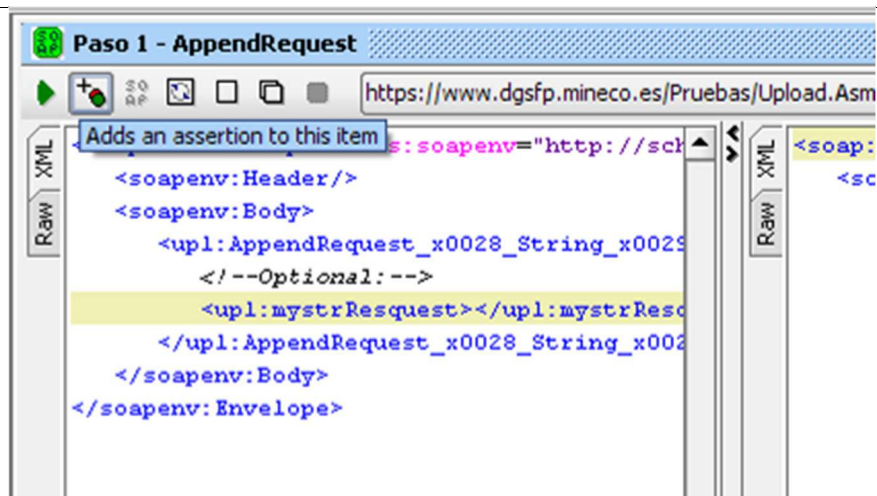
SO
AP Paso 1 - AppendRequest

SO
AP

https://www.dgsfp.mineco.es/Pruebas/Upload.Asm

Adds an assertion to this item

XML
Raw

<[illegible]s:soapenv="http://sch
<soapenv:Header/>
<soapenv:Body>
<upl:AppendRequest_x0028_String_x0029
<!--Optional:-->
<upl:mystrResquest></upl:mystrResq
</upl:AppendRequest_x0028_String_x002
</soapenv:Body>
</soapenv:Envelope>

XML
Raw

<soap:
<sc